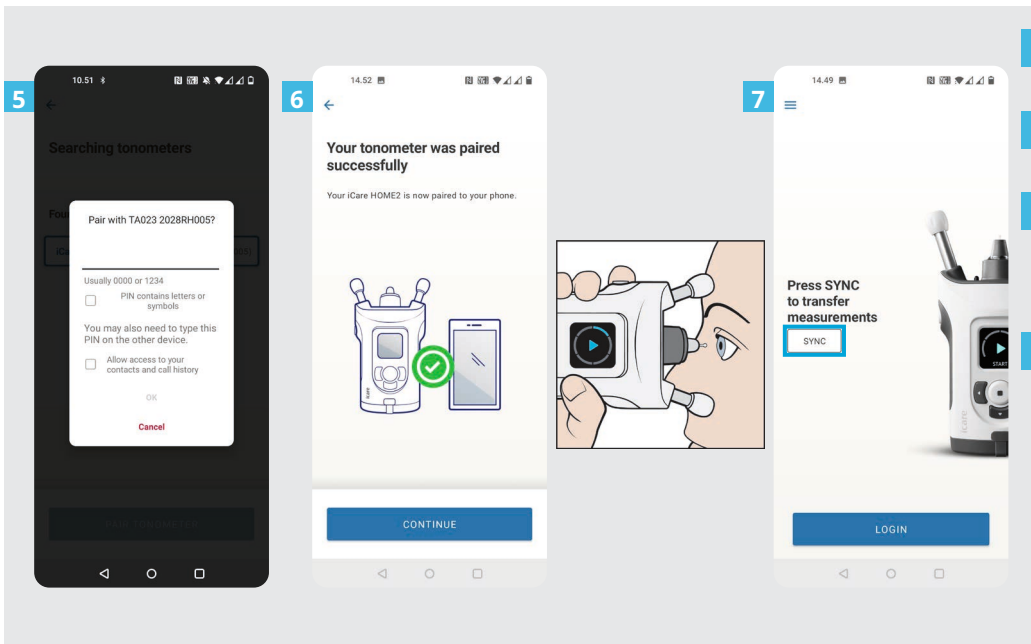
5

10.51

Searching tonometers

Fou

iCa

005)

Pair with TA023 2028RH005?

Usually 0000 or 1234

PIN contains letters or symbols

You may also need to type this PIN on the other device.

Allow access to your contacts and call history

OK

Cancel

PAIR TONOMETER

6

14.52

Your tonometer was paired successfully

Your iCare HOME2 is now paired to your phone.

CONTINUE

7

14.49

Press SYNC to transfer measurements

SYNC

START

icare

LOGIN